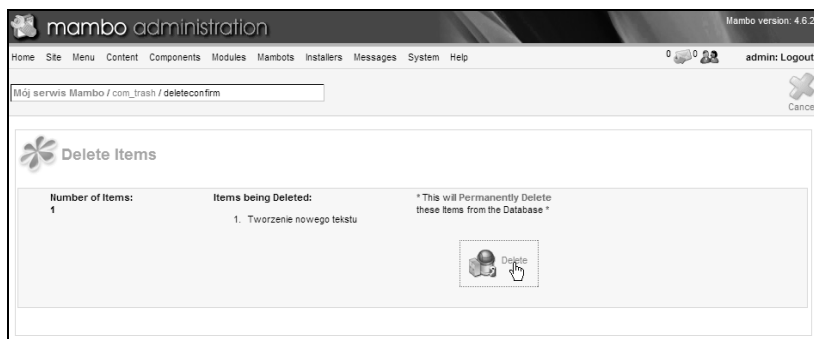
mambo administration

Mambo version: 4.6.2

Home Site Menu Content Components Modules Mambots Installers Messages System Help

0 0

admin: Logout

Mój serwis Mambo / com_trash / deleteconfirm

Cance

Delete Items

| Number of Items: | Items being Deleted: | * This will Permanently Delete these Items from the Database * |
|---|---|---|
| 1 | 1. Tworzenie nowego tekstu | |

Delete